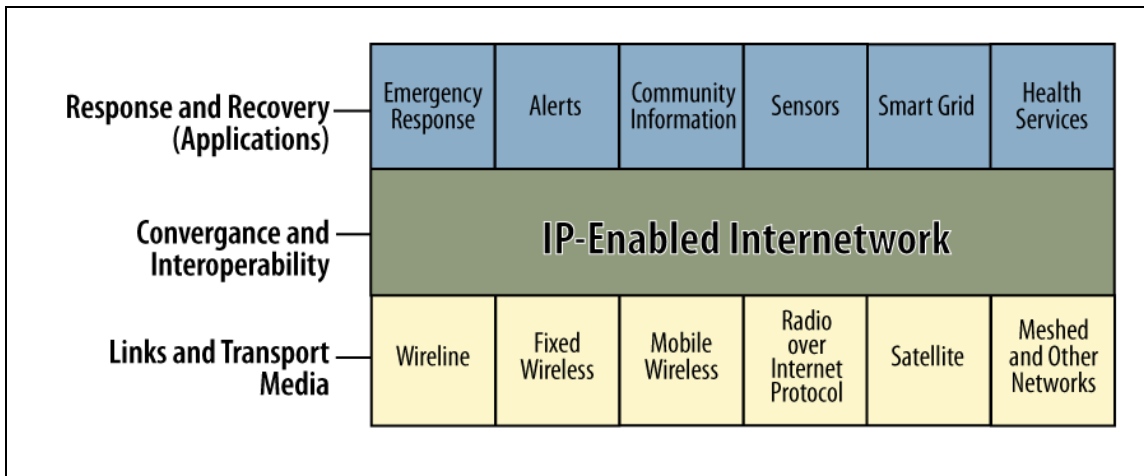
Response and Recovery (Applications)

Convergance and Interoperability

Links and Transport Media

| Emergency Response | Alerts | Community Information | Sensors | Smart Grid | Health Services |
|---|---|---|---|---|---|
| IP-Enabled Internetwork | | | | | |
| Wireline | Fixed Wireless | Mobile Wireless | Radio over Internet Protocol | Satellite | Meshed and Other Networks |